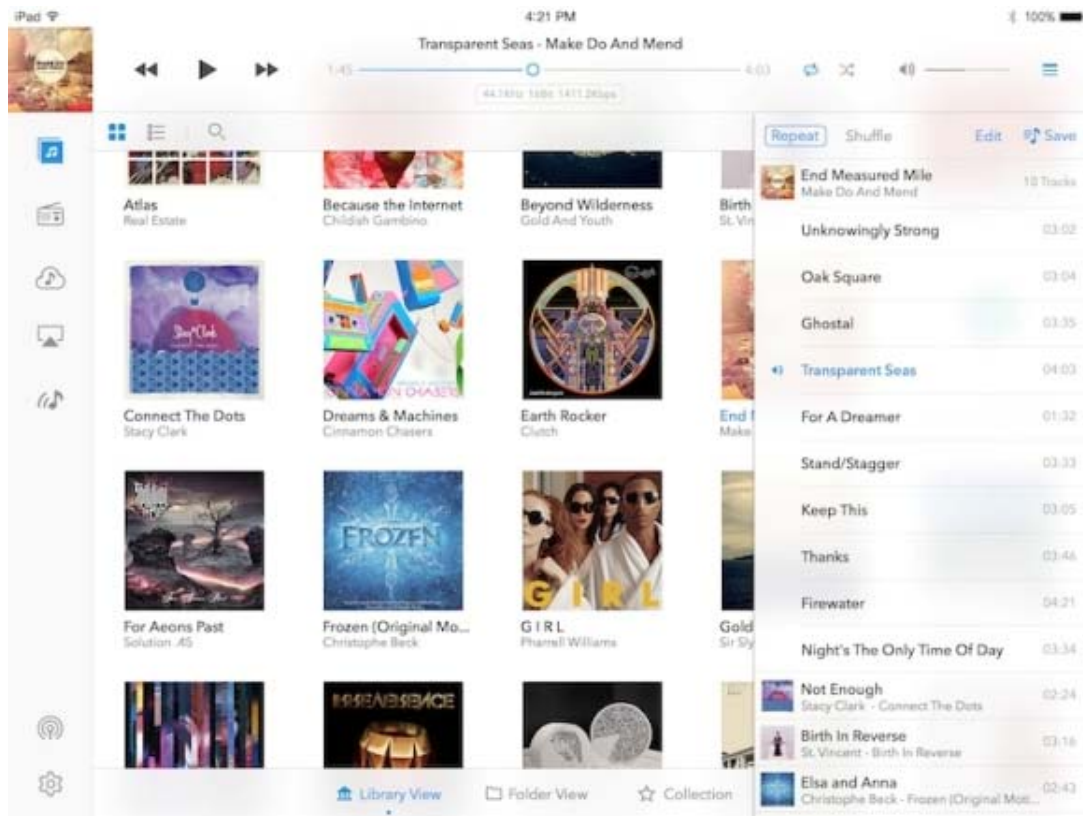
iPad 4:21 PM 100%

Transparent Seas - Make Do And Mend

1:45 4:03

44.1kHz 16Bit 1411.2kbps

Repeat Shuffle Edit Save

Atlas
Real Estate

Because the Internet
Childish Gambino

Beyond Wilderness
Gold And Youth

Birth
St. Vi

Connect The Dots
Stacy Clark

Dreams & Machines
Cinnamon Chasers

Earth Rocker
Clutch

End
Make

For Aeons Past
Solution .45

Frozen (Original Mo...
Christophe Beck

GIRL
Pharrell Williams

Gold
Sir Sly

End Measured Mile
Make Do And Mend
10 Tracks

Unknowingly Strong 03:02
Oak Square 03:04
Ghostal 03:35
Transparent Seas 04:03
For A Dreamer 01:32
Stand/Stagger 03:33
Keep This 03:05
Thanks 03:46
Firewater 04:21
Night's The Only Time Of Day 03:34

Not Enough
Stacy Clark - Connect The Dots
02:24

Birth In Reverse
St. Vincent - Birth In Reverse
03:16

Elsa and Anna
Christophe Beck - Frozen (Original Mot...
02:43

Library View Folder View Collection